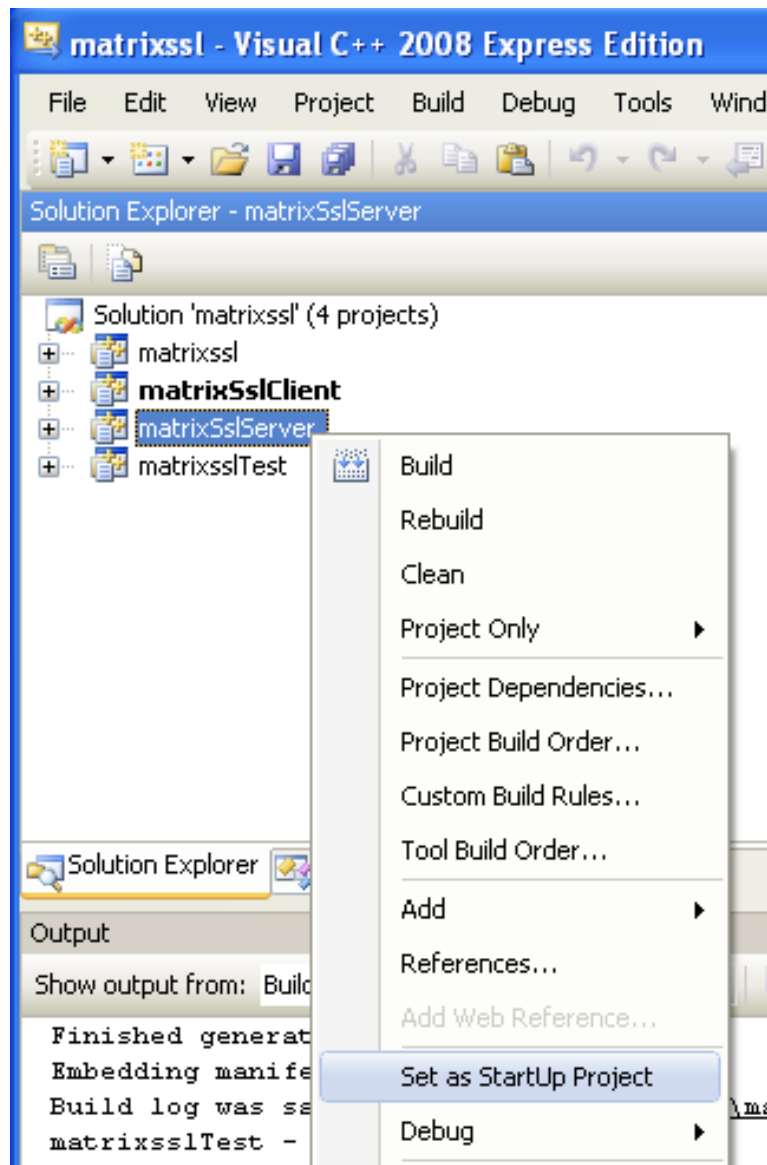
matrixssl - Visual C++ 2008 Express Edition

File Edit View Project Build Debug Tools Wind

Solution Explorer - matrixSslServer

Solution 'matrixssl' (4 projects)
matrixssl
matrixSslClient
matrixSslServer
matrixsslTest

Build
Rebuild
Clean
Project Only
Project Dependencies...
Project Build Order...
Custom Build Rules...
Tool Build Order...
Add
References...
Add Web Reference...
Set as StartUp Project
Debug

Solution Explorer

Output

Show output from: Buil

Finished generat
Embedding manife
Build log was sa
matrixsslTest -